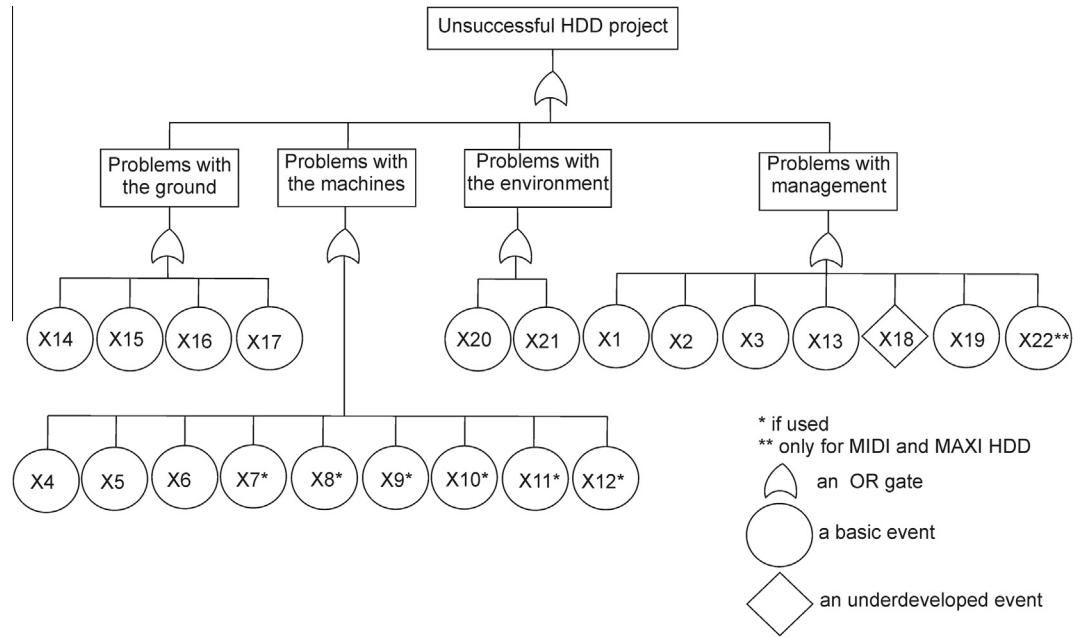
Unsuccessful HDD project

Problems with the ground

Problems with the machines

Problems with the environment

Problems with management

X14 X15 X16 X17

X20 X21

X1 X2 X3 X13 X18 X19 X22**

X4 X5 X6 X7* X8* X9* X10* X11* X12*

* if used
** only for MIDI and MAXI HDD
an OR gate
a basic event
an underdeveloped event